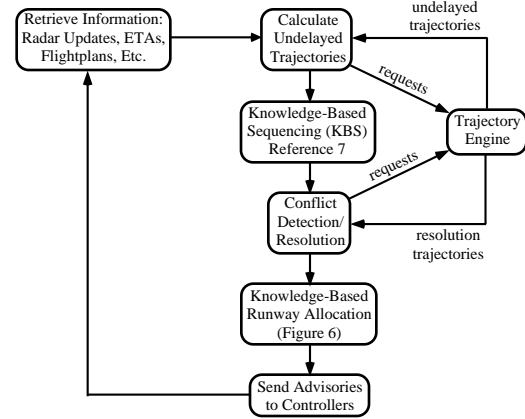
Retrieve Information: Radar Updates, ETAs, Flightplans, Etc.

Calculate Undelayed Trajectories

undelayed trajectories

requests

Trajectory Engine

Knowledge-Based Sequencing (KBS) Reference 7

requests

Conflict Detection/ Resolution

resolution trajectories

Knowledge-Based Runway Allocation (Figure 6)

Send Advisories to Controllers